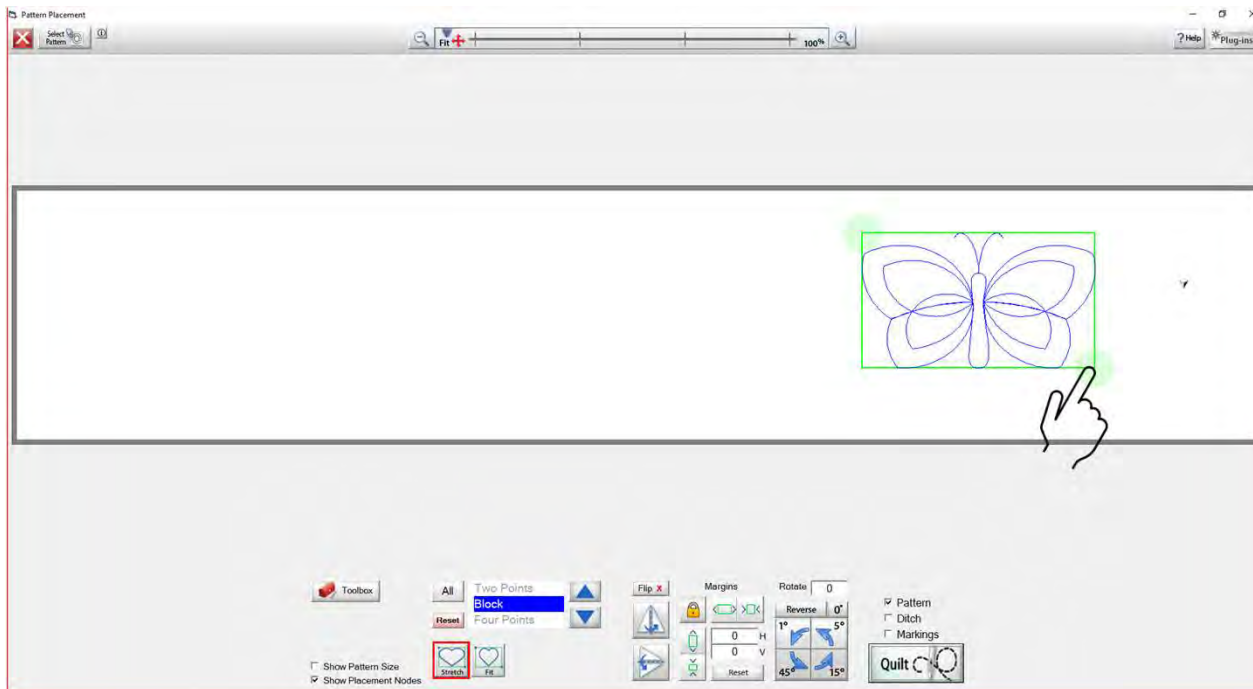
Pattern Placement

Select Pattern

Fit

100%

? Help

Plug-ins

Toolbox

All

Reset

Two Points

Block

Four Points

Flip X

Margins

0 H

0 V

Reset

Rotate 0

Reverse 0°

1° 5°

45° 15°

☑ Pattern

☐ Ditch

☐ Markings

Quilt

☐ Show Pattern Size

☑ Show Placement Nodes

Stretch

Fit